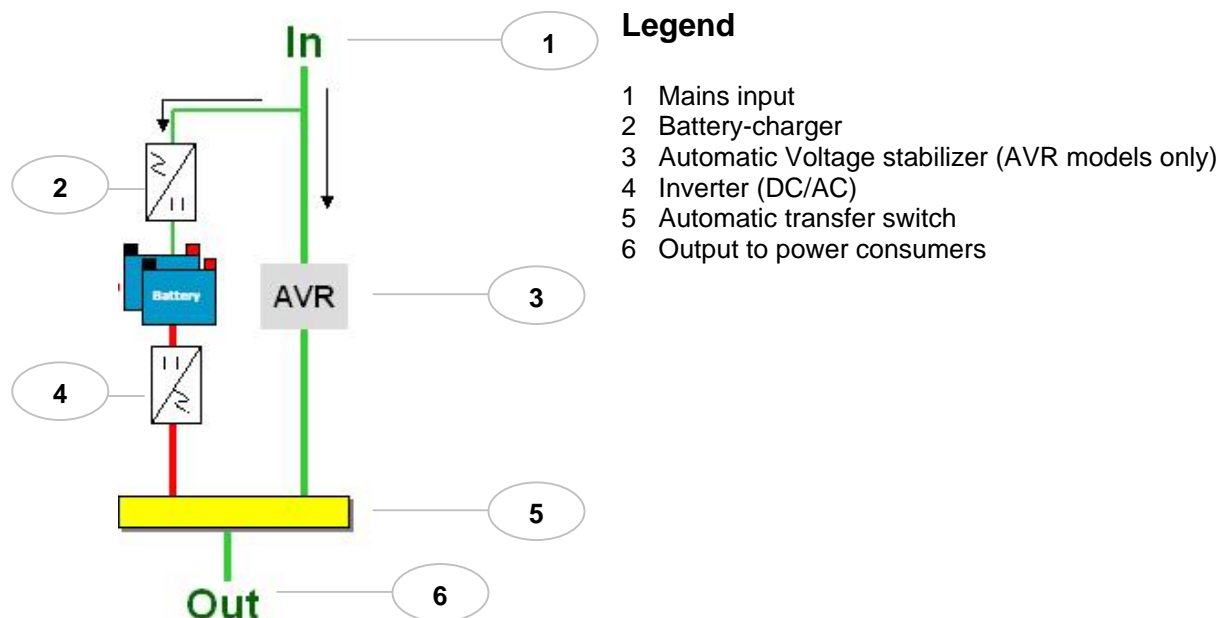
In

1

2

Battery

AVR

3

4

5

Out

6

**Legend**

1 Mains input
2 Battery-charger
3 Automatic Voltage stabilizer (AVR models only)
4 Inverter (DC/AC)
5 Automatic transfer switch
6 Output to power consumers